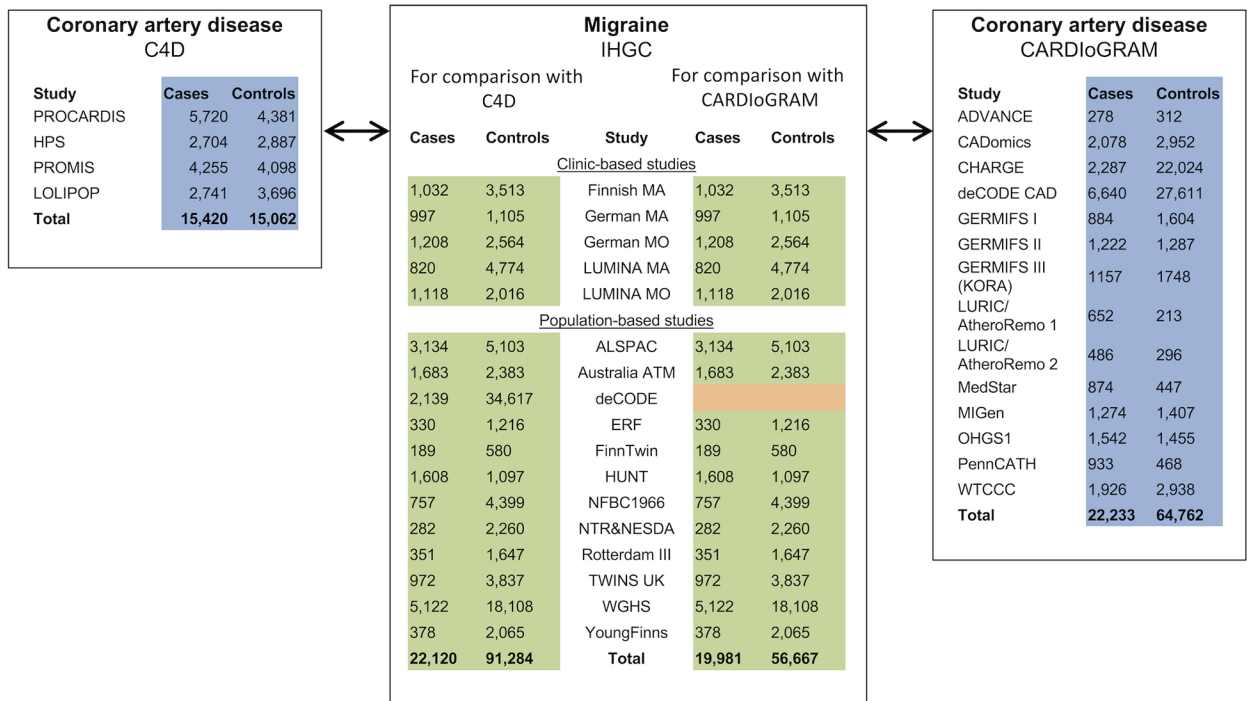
**Coronary artery disease**
C4D

| Study | Cases | Controls |
|---|---|---|
| PROCARDIS | 5,720 | 4,381 |
| HPS | 2,704 | 2,887 |
| PROMIS | 4,255 | 4,098 |
| LOLIPOP | 2,741 | 3,696 |
| **Total** | **15,420** | **15,062** |

**Migraine**
IHGC

For comparison with C4D

For comparison with CARDIoGRAM

| Cases | Controls | Study | Cases | Controls |
|---|---|---|---|---|
| | | Clinic-based studies | | |
| 1,032 | 3,513 | Finnish MA | 1,032 | 3,513 |
| 997 | 1,105 | German MA | 997 | 1,105 |
| 1,208 | 2,564 | German MO | 1,208 | 2,564 |
| 820 | 4,774 | LUMINA MA | 820 | 4,774 |
| 1,118 | 2,016 | LUMINA MO | 1,118 | 2,016 |
| | | Population-based studies | | |
| 3,134 | 5,103 | ALSPAC | 3,134 | 5,103 |
| 1,683 | 2,383 | Australia ATM | 1,683 | 2,383 |
| 2,139 | 34,617 | deCODE | | |
| 330 | 1,216 | ERF | 330 | 1,216 |
| 189 | 580 | FinnTwin | 189 | 580 |
| 1,608 | 1,097 | HUNT | 1,608 | 1,097 |
| 757 | 4,399 | NFBC1966 | 757 | 4,399 |
| 282 | 2,260 | NTR&NESDA | 282 | 2,260 |
| 351 | 1,647 | Rotterdam III | 351 | 1,647 |
| 972 | 3,837 | TWINS UK | 972 | 3,837 |
| 5,122 | 18,108 | WGHS | 5,122 | 18,108 |
| 378 | 2,065 | YoungFinns | 378 | 2,065 |
| **22,120** | **91,284** | **Total** | **19,981** | **56,667** |

**Coronary artery disease**
CARDIoGRAM

| Study | Cases | Controls |
|---|---|---|
| ADVANCE | 278 | 312 |
| CADomics | 2,078 | 2,952 |
| CHARGE | 2,287 | 22,024 |
| deCODE CAD | 6,640 | 27,611 |
| GERMIFS I | 884 | 1,604 |
| GERMIFS II | 1,222 | 1,287 |
| GERMIFS III (KORA) | 1157 | 1748 |
| LURIC/ AtheroRemo 1 | 652 | 213 |
| LURIC/ AtheroRemo 2 | 486 | 296 |
| MedStar | 874 | 447 |
| MIGen | 1,274 | 1,407 |
| OHGS1 | 1,542 | 1,455 |
| PennCATH | 933 | 468 |
| WTCCC | 1,926 | 2,938 |
| **Total** | **22,233** | **64,762** |